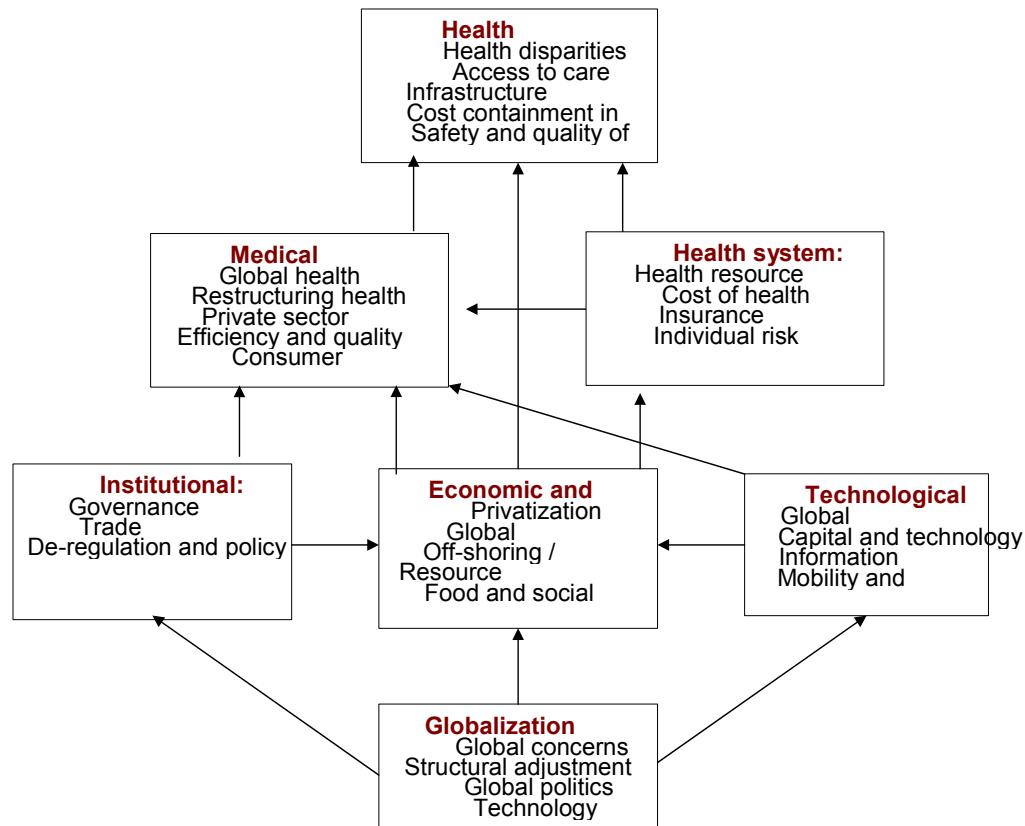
Health
Health disparities
Access to care
Infrastructure
Cost containment in
Safety and quality of

Medical
Global health
Restructuring health
Private sector
Efficiency and quality
Consumer

Health system:
Health resource
Cost of health
Insurance
Individual risk

Institutional:
Governance
Trade
De-regulation and policy

Economic and
Privatization
Global
Off-shoring /
Resource
Food and social

Technological
Global
Capital and technology
Information
Mobility and

Globalization
Global concerns
Structural adjustment
Global politics
Technology